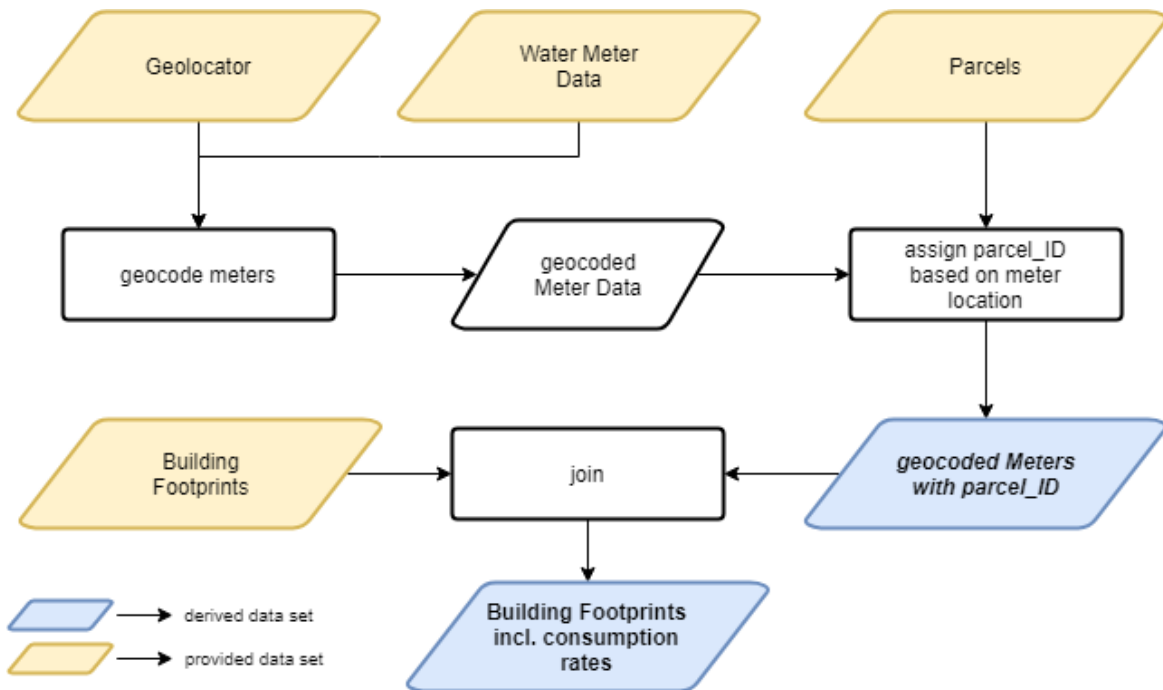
Geolocator

Water Meter Data

Parcels

geocode meters

geocoded Meter Data

assign parcel_ID based on meter location

Building Footprints

join

geocoded Meters with parcel_ID

Building Footprints incl. consumption rates

derived data set

provided data set